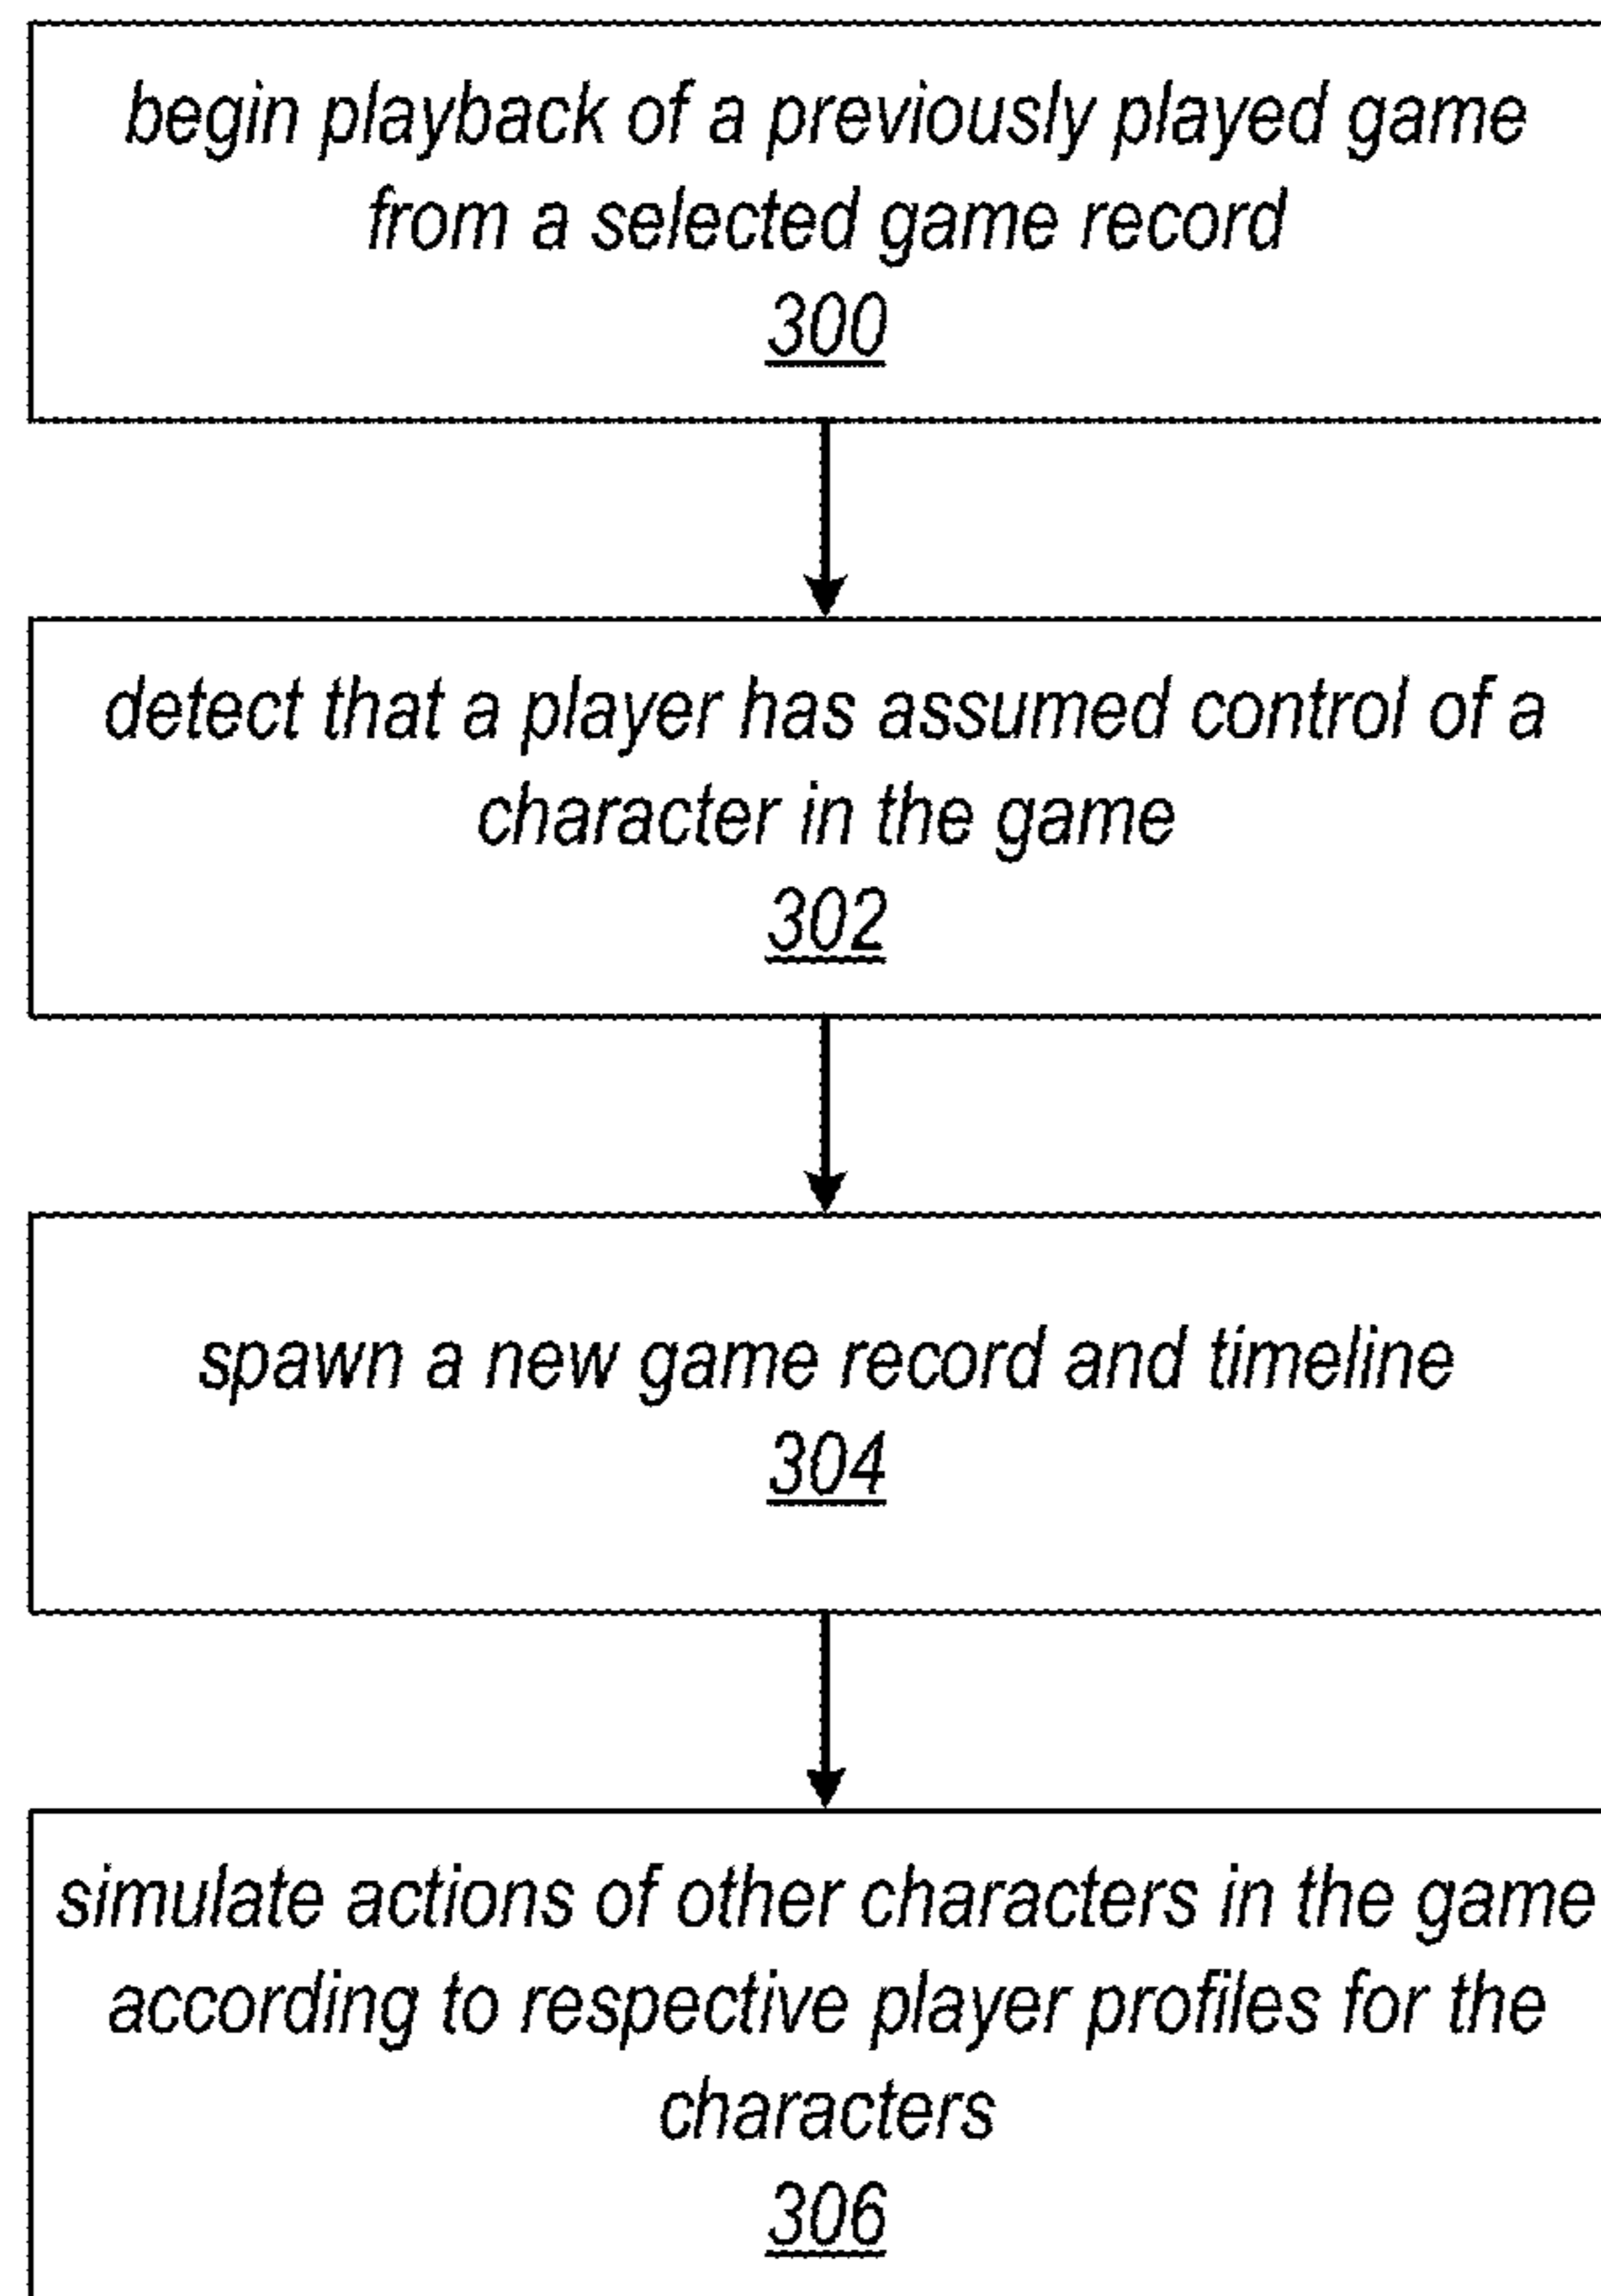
begin playback of a previously played game from a selected game record
300

detect that a player has assumed control of a character in the game
302

spawn a new game record and timeline
304

simulate actions of other characters in the game according to respective player profiles for the characters
306